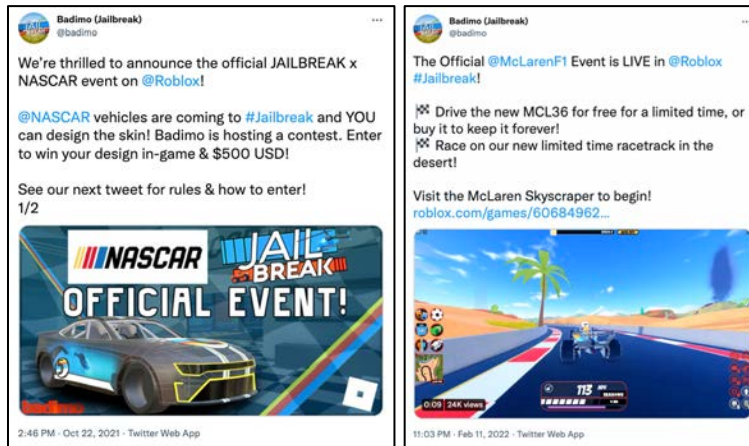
Badimo (Jailbreak)
@badimo

We're thrilled to announce the official JAILBREAK x NASCAR event on @Roblox!

@NASCAR vehicles are coming to #Jailbreak and YOU can design the skin! Badimo is hosting a contest. Enter to win your design in-game & $500 USD!

See our next tweet for rules & how to enter!
1/2

NASCAR
JAIL BREAK
OFFICIAL EVENT!

2:46 PM · Oct 22, 2021 · Twitter Web App

Badimo (Jailbreak)
@badimo

The Official @McLarenF1 Event is LIVE in @Roblox #Jailbreak!

🏁 Drive the new MCL36 for free for a limited time, or buy it to keep it forever!
🏁 Race on our new limited time racetrack in the desert!

Visit the McLaren Skyscraper to begin!
roblox.com/games/60684962...

113
0:09 24K views

11:03 PM · Feb 11, 2022 · Twitter Web App